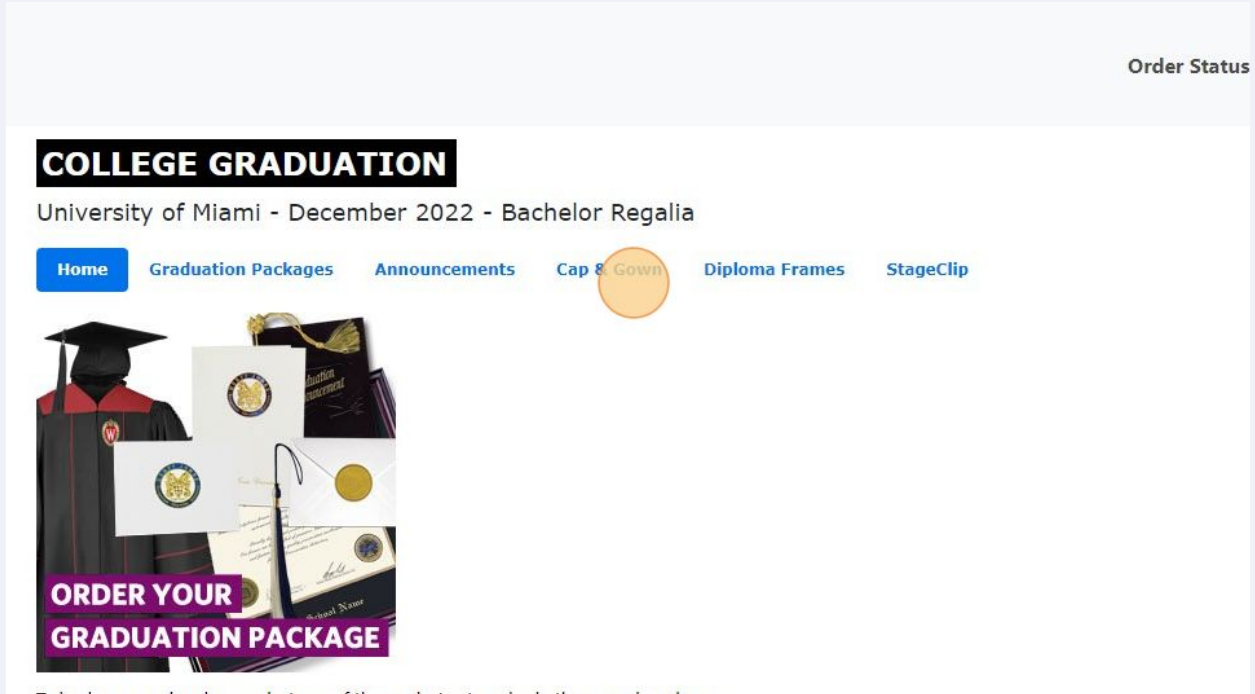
Order Status

COLLEGE GRADUATION

University of Miami - December 2022 - Bachelor Regalia

Home Graduation Packages Announcements Cap & Gown Diploma Frames StageClip

Graduation Announcement

School Name

ORDER YOUR GRADUATION PACKAGE

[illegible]